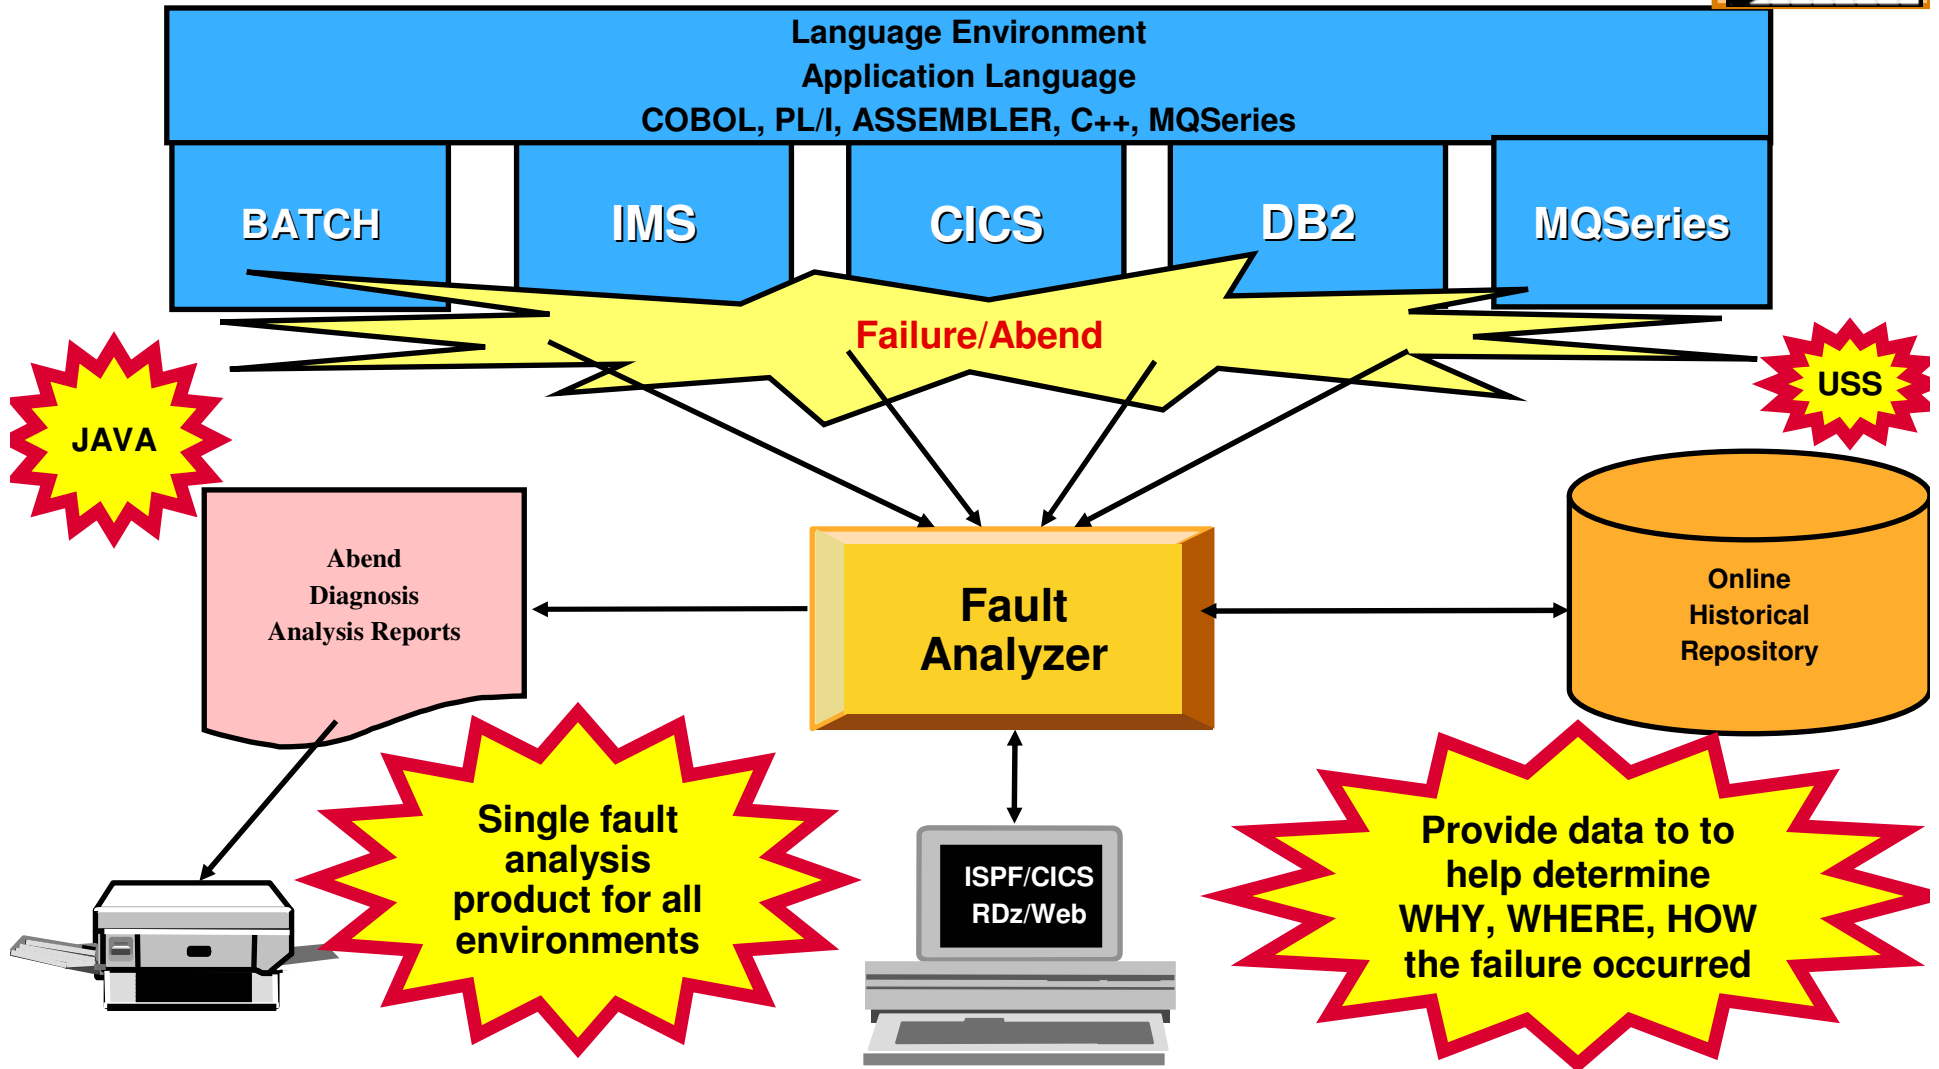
Language Environment
Application Language
COBOL, PL/I, ASSEMBLER, C++, MQSeries

BATCH

IMS

CICS

DB2

MQSeries

Failure/Abend

JAVA

USS

Abend
Diagnosis
Analysis Reports

Fault
Analyzer

Online
Historical
Repository

Single fault analysis product for all environments

ISPF/CICS
RDz/Web

Provide data to to help determine WHY, WHERE, HOW the failure occurred